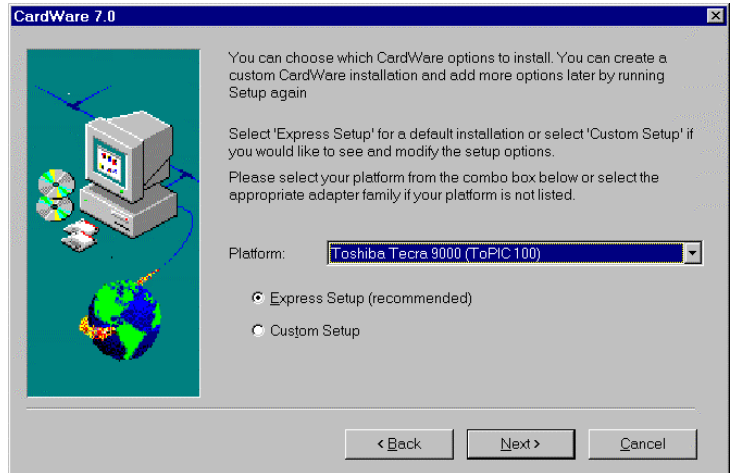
CardWare 7.0

You can choose which CardWare options to install. You can create a custom CardWare installation and add more options later by running Setup again

Select 'Express Setup' for a default installation or select 'Custom Setup' if you would like to see and modify the setup options.

Please select your platform from the combo box below or select the appropriate adapter family if your platform is not listed.

Platform: Toshiba Tecra 9000 (ToPIC 100)

Express Setup (recommended)

Custom Setup

< Back

Next >

Cancel